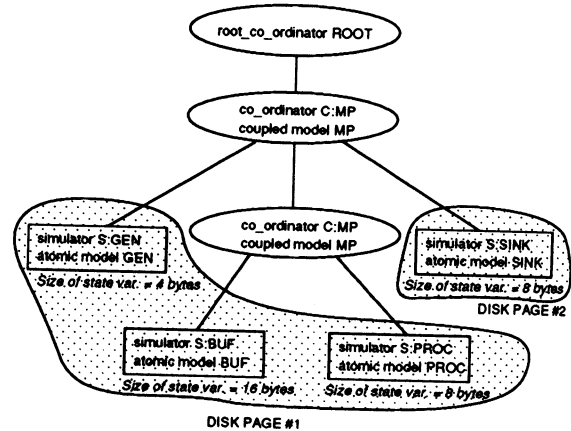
root_co_ordinator ROOT

co_ordinator C:MP
coupled model MP

co_ordinator C:MP
coupled model MP

simulator S:GEN
atomic model GEN

Size of state var. = 4 bytes

simulator S:SINK
atomic model SINK

Size of state var. = 8 bytes

DISK PAGE #2

simulator S:BUF
atomic model BUF

Size of state var. = 16 bytes

simulator S:PROC
atomic model PROC

Size of state var. = 8 bytes

DISK PAGE #1